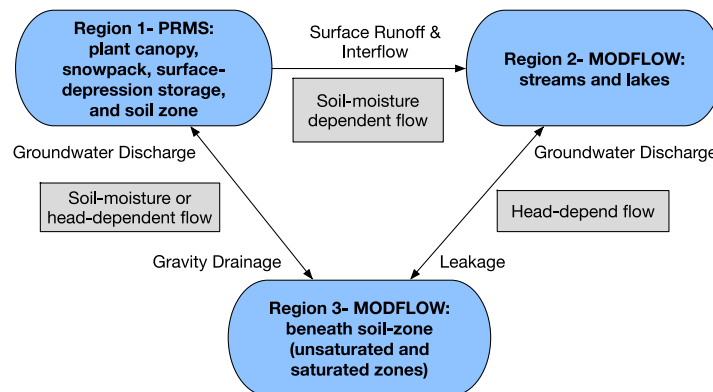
Region 1- PRMS: plant canopy, snowpack, surface-depression storage, and soil zone

Surface Runoff & Interflow

Region 2- MODFLOW: streams and lakes

Soil-moisture dependent flow

Groundwater Discharge

Groundwater Discharge

Soil-moisture or head-dependent flow

Head-depend flow

Gravity Drainage

Leakage

Region 3- MODFLOW: beneath soil-zone (unsaturated and saturated zones)